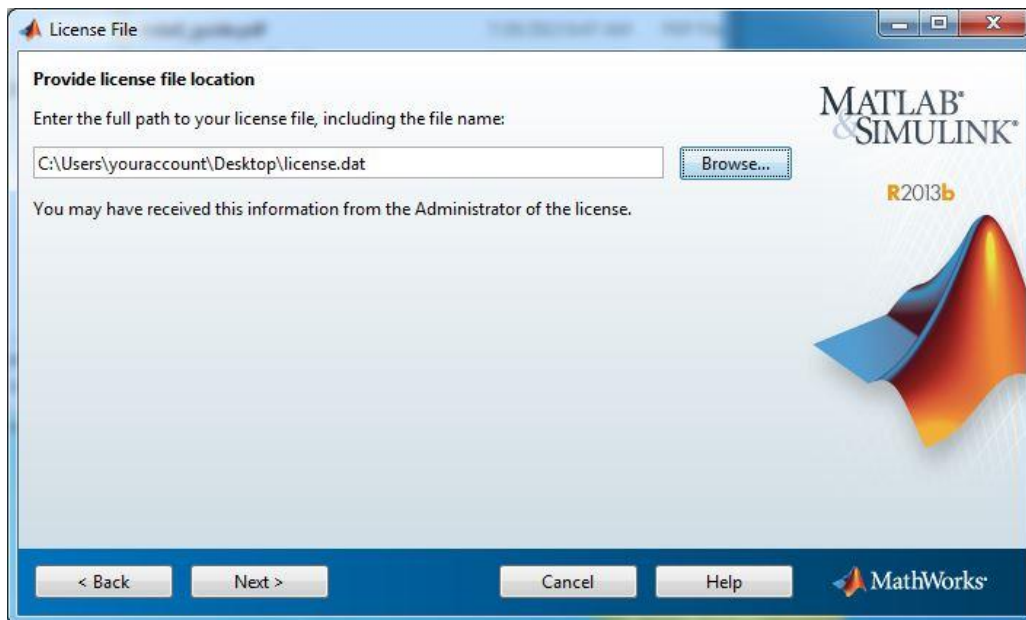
License File

Provide license file location

Enter the full path to your license file, including the file name:

C:\Users\youraccount\Desktop\license.dat

Browse...

You may have received this information from the Administrator of the license.

MATLAB® & SIMULINK®

R2013b

< Back

Next >

Cancel

Help

MathWorks®